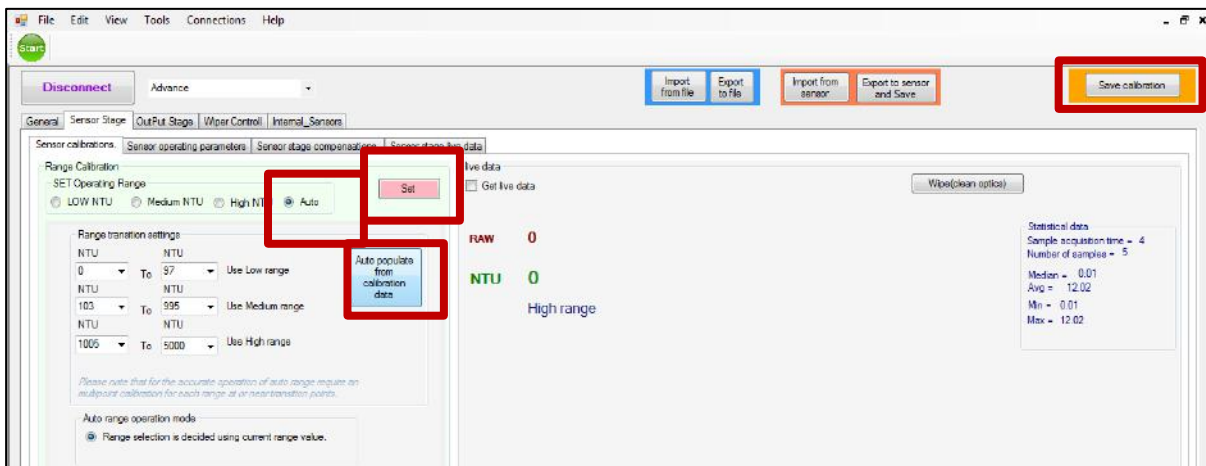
File Edit View Tools Connections Help

Start

Disconnect Advance

Import from file Export to file Import from sensor Export to sensor and Save Save calibration

General Sensor Stage OutPut Stage Wiper Controll Internal_Sensors

Sensor calibrations. Sensor operating parameters Sensor stage compensations Sensor stage live data

Range Calibration
SET Operating Range
LOW NTU Medium NTU High NTU Auto
Set

Range transition settings
| NTU | | NTU | |
|---|---|---|---|
| 0 | To | 97 | Use Low range |
| NTU | | NTU | |
| 103 | To | 995 | Use Medium range |
| NTU | | NTU | |
| 1005 | To | 5000 | Use High range |

Auto populate from calibration data

Please note that for the accurate operation of auto range require an multipoint calibration for each range at or near transition points.

Auto range operation mode
Range selection is decided using current range value.

live data
Get live data
Wipe(clean optics)

RAW 0
NTU 0
High range

Statistical data
Sample acquisition time = 4
Number of samples = 5
Median = 0.01
Avg = 12.02
Min = 0.01
Max = 12.02